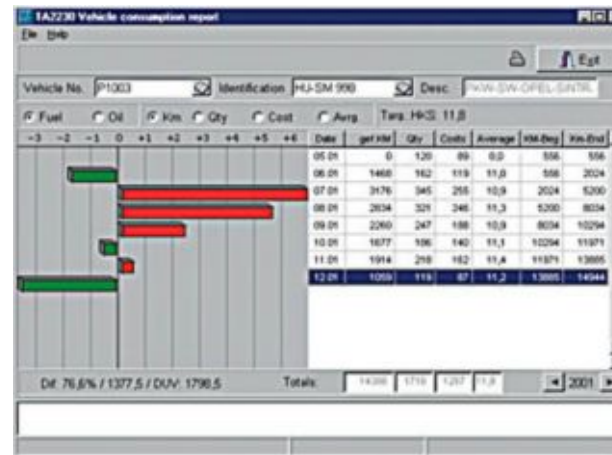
1A2230 Vehicle consumption report

File Help

Exit

Vehicle No. P1003 Identification HU-SM 998 Desc. PKW-SW-OPEL-SINTR

Fuel Oil Km Qty Cost Avrg Targ. HKS: 11,8

-3 -2 -1 0 +1 +2 +3 +4 +5 +6

| Date | gef KM | Qty | Costs | Average | KM-Beg | Km-End |
|---|---|---|---|---|---|---|
| 05.01 | 0 | 120 | 89 | 0,0 | 556 | 556 |
| 06.01 | 1468 | 162 | 119 | 11,0 | 556 | 2024 |
| 07.01 | 3176 | 345 | 255 | 10,9 | 2024 | 5200 |
| 08.01 | 2834 | 321 | 246 | 11,3 | 5200 | 8034 |
| 09.01 | 2260 | 247 | 188 | 10,9 | 8034 | 10294 |
| 10.01 | 1677 | 186 | 140 | 11,1 | 10294 | 11971 |
| 11.01 | 1914 | 218 | 162 | 11,4 | 11971 | 13885 |
| 12.01 | 1059 | 119 | 87 | 11,2 | 13885 | 14944 |

Dif: 76,6% / 1377,5 / DUV: 1798,5 Totals: 14388 1718 1287 11,9 2001